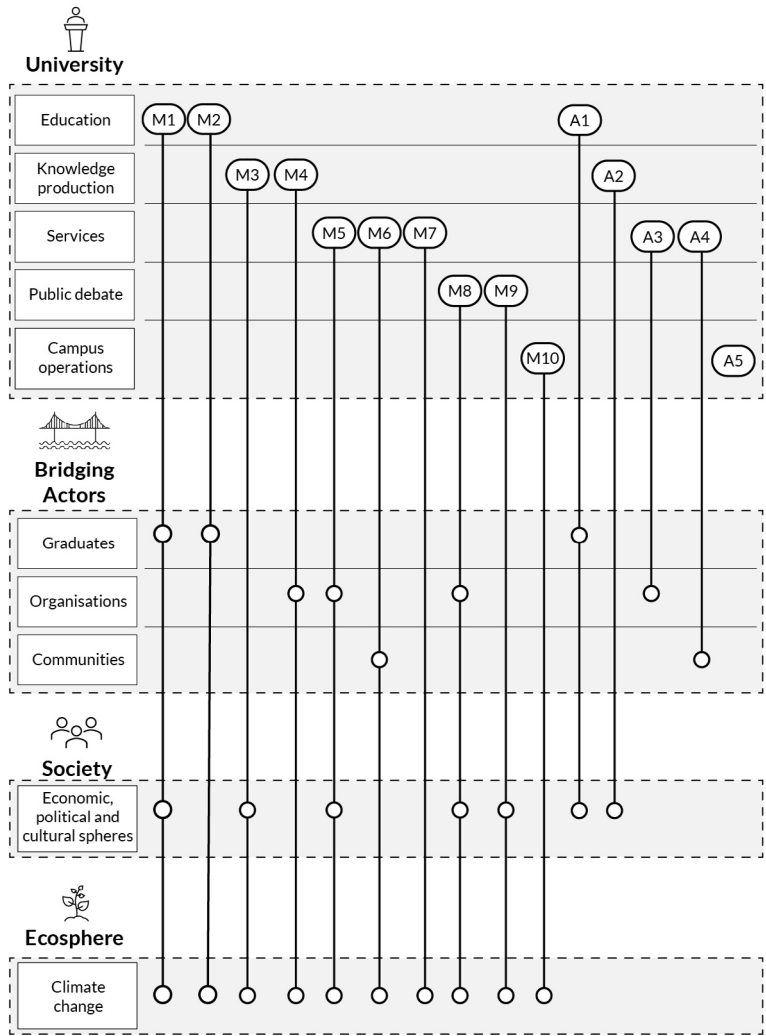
University

Education
M1 M2
A1

Knowledge production
M3 M4
A2

Services
M5 M6 M7
A3 A4

Public debate
M8 M9

Campus operations
M10
A5

Bridging Actors

Graduates

Organisations

Communities

Society

Economic, political and cultural spheres

Ecosphere

Climate change